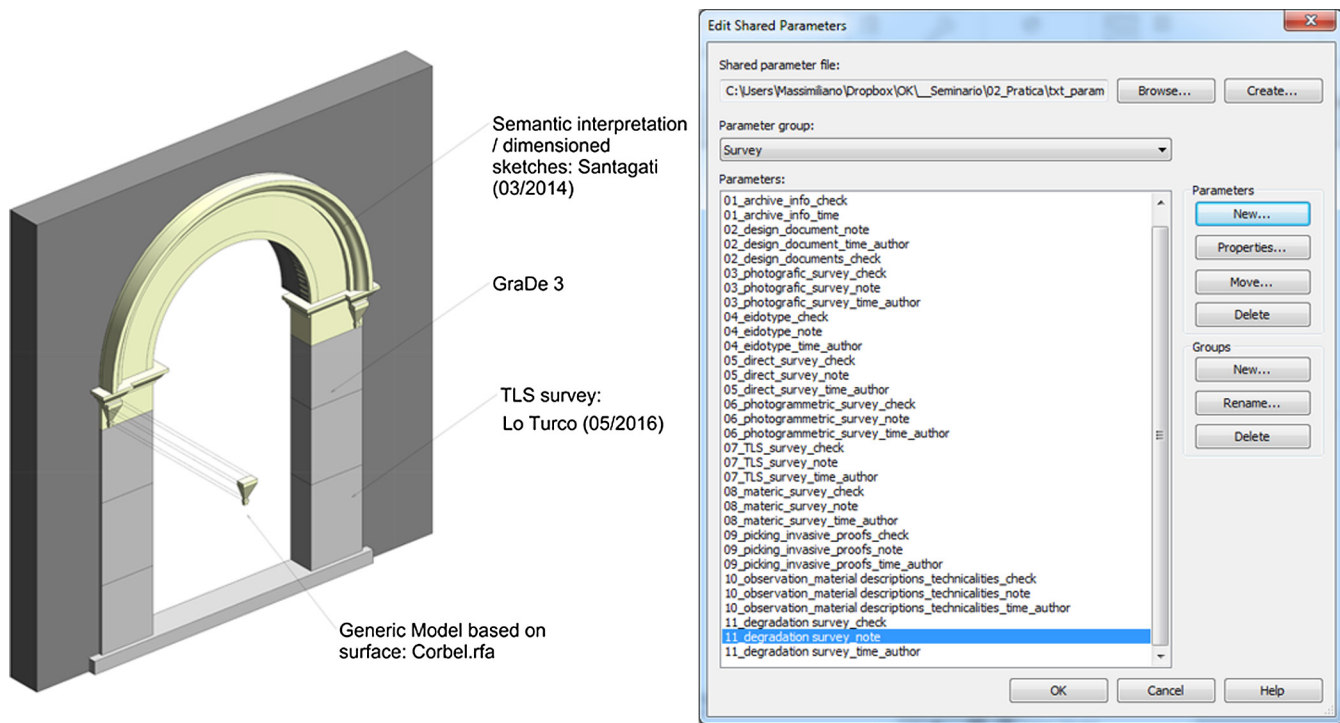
Semantic interpretation / dimensioned sketches: Santagati (03/2014)

GraDe 3

TLS survey: Lo Turco (05/2016)

Generic Model based on surface: Corbel.rfa

Edit Shared Parameters

Shared parameter file:

C:\Users\Massimiliano\Dropbox\OK\__Seminario\02_Pratica\txt_param

Browse...

Create...

Parameter group:

Survey

Parameters:

01_archive_info_check
01_archive_info_time
02_design_document_note
02_design_document_time_author
02_design_documents_check
03_photografic_survey_check
03_photografic_survey_note
03_photografic_survey_time_author
04_eidotype_check
04_eidotype_note
04_eidotype_time_author
05_direct_survey_check
05_direct_survey_note
05_direct_survey_time_author
06_photogrammetric_survey_check
06_photogrammetric_survey_note
06_photogrammetric_survey_time_author
07_TLS_survey_check
07_TLS_survey_note
07_TLS_survey_time_author
08_materic_survey_check
08_materic_survey_note
08_materic_survey_time_author
09_picking_invasive_proofs_check
09_picking_invasive_proofs_note
09_picking_invasive_proofs_time_author
10_observation_material descriptions_technicalities_check
10_observation_material descriptions_technicalities_note
10_observation_material descriptions_technicalities_time_author
11_degradation survey_check
11_degradation survey_note
11_degradation survey_time_author

Parameters

New...

Properties...

Move...

Delete

Groups

New...

Rename...

Delete

OK

Cancel

Help